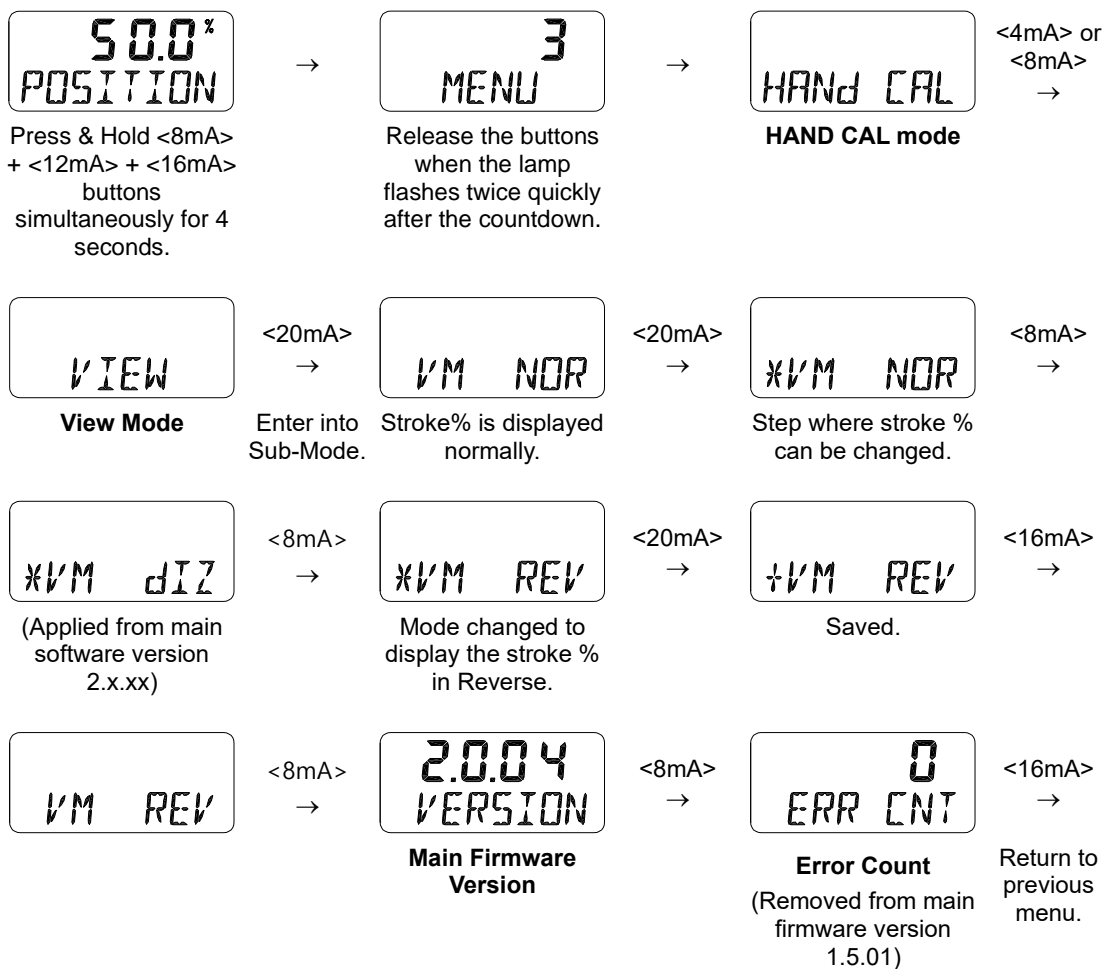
50.0%
POSITION

Press & Hold <8mA> + <12mA> + <16mA> buttons simultaneously for 4 seconds.

→

3
MENU

Release the buttons when the lamp flashes twice quickly after the countdown.

→

HANd CAL

HAND CAL mode

<4mA> or <8mA>
→

VIEW

View Mode

<20mA>
→

Enter into Sub-Mode.

VM NOR

Stroke% is displayed normally.

<20mA>
→

*VM NOR

Step where stroke % can be changed.

<8mA>
→

*VM dIZ

(Applied from main software version 2.x.xx)

<8mA>
→

*VM REV

Mode changed to display the stroke % in Reverse.

<20mA>
→

+VM REV

Saved.

<16mA>
→

VM REV

<8mA>
→

2.0.04
VERSION

Main Firmware Version

<8mA>
→

0
ERR CNT

Error Count

(Removed from main firmware version 1.5.01)

<16mA>
→

Return to previous menu.